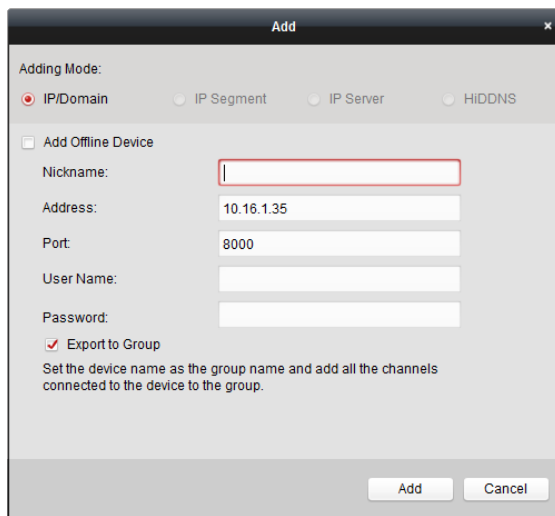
Add
×
Adding Mode:
IP/Domain
IP Segment
IP Server
HiDDNS
Add Offline Device
Nickname:
Address: 10.16.1.35
Port: 8000
User Name:
Password:
Export to Group
Set the device name as the group name and add all the channels connected to the device to the group.
Add
Cancel